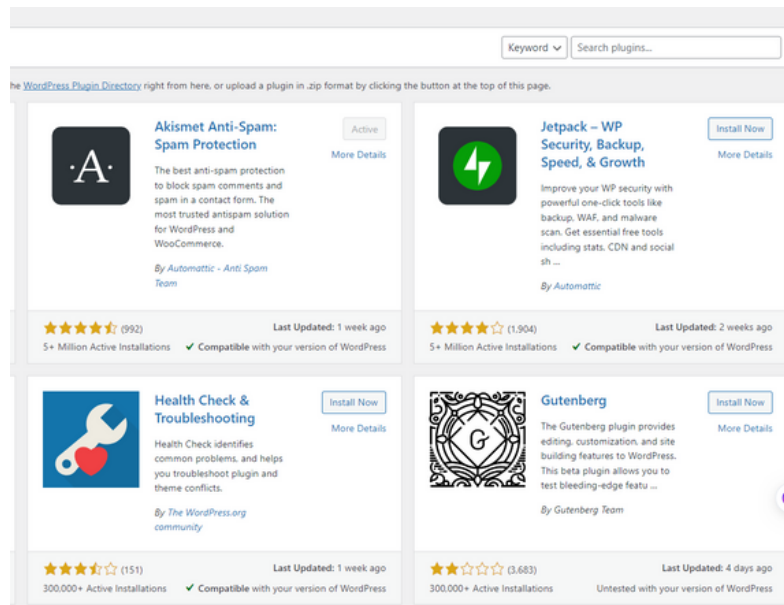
Keyword

Search plugins...

he WordPress Plugin Directory right from here, or upload a plugin in .zip format by clicking the button at the top of this page.

·A·

Akismet Anti-Spam: Spam Protection

Active

More Details

The best anti-spam protection to block spam comments and spam in a contact form. The most trusted antispam solution for WordPress and WooCommerce.

By Automattic - Anti Spam Team

(992)

Last Updated: 1 week ago

5+ Million Active Installations

✔ Compatible with your version of WordPress

Jetpack – WP Security, Backup, Speed, & Growth

Install Now

More Details

Improve your WP security with powerful one-click tools like backup, WAF, and malware scan. Get essential free tools including stats, CDN and social sh ...

By Automattic

(1,904)

Last Updated: 2 weeks ago

5+ Million Active Installations

✔ Compatible with your version of WordPress

Health Check & Troubleshooting

Install Now

More Details

Health Check identifies common problems, and helps you troubleshoot plugin and theme conflicts.

By The WordPress.org community

(151)

Last Updated: 1 week ago

300,000+ Active Installations

✔ Compatible with your version of WordPress

G

Gutenberg

Install Now

More Details

The Gutenberg plugin provides editing, customization, and site building features to WordPress. This beta plugin allows you to test bleeding-edge featu ...

By Gutenberg Team

(3,683)

Last Updated: 4 days ago

300,000+ Active Installations

Untested with your version of WordPress